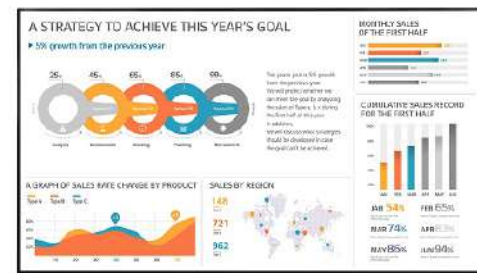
A STRATEGY TO ACHIEVE THIS YEAR'S GOAL

▶ 5% growth from the previous year

25%

45%

65%

85%

99%

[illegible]

MONTHLY SALES OF THE FIRST HALF

CUMULATIVE SALES RECORD FOR THE FIRST HALF

A GRAPH OF SALES RATE CHANGE BY PRODUCT

Type A

Type B

Type C

SALES BY REGION

148

721

962

JAN 54%

FEB 65%

MAR 74%

APR 81%

MAY 86%

JUN 94%